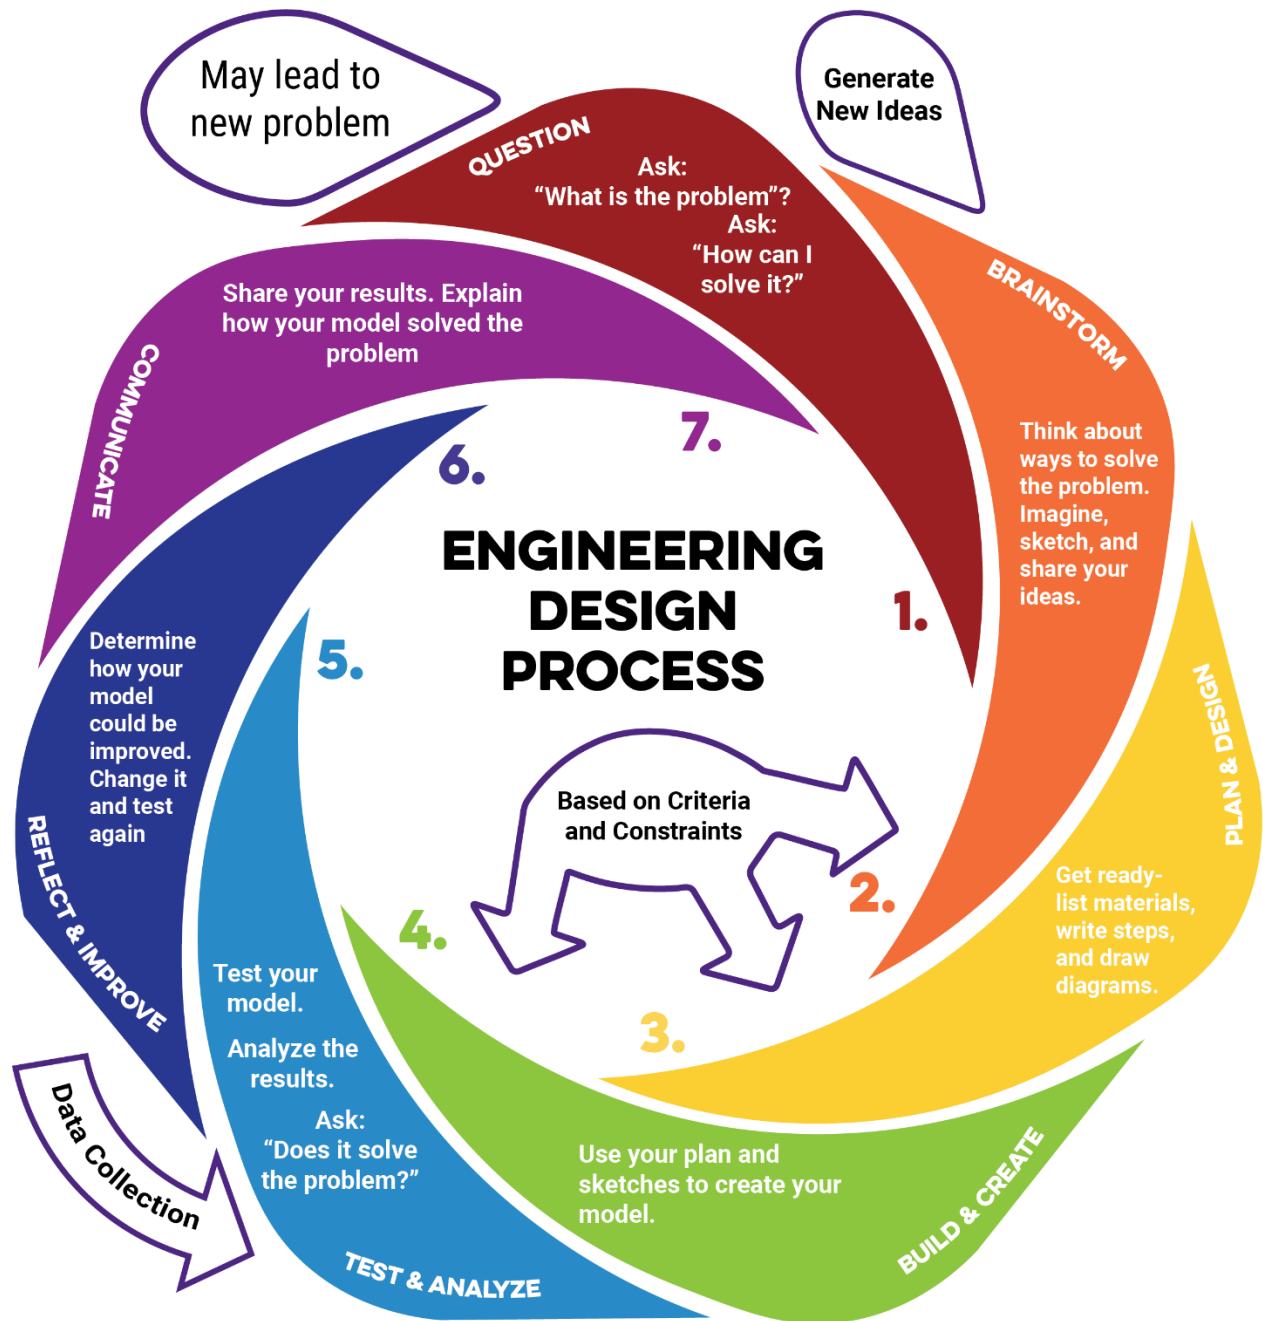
May lead to new problem

Generate New Ideas

QUESTION

Ask: "What is the problem"? Ask: "How can I solve it?"

BRAINSTORM

Think about ways to solve the problem. Imagine, sketch, and share your ideas.

1.

PLAN & DESIGN

Get ready-list materials, write steps, and draw diagrams.

2.

BUILD & CREATE

Use your plan and sketches to create your model.

3.

TEST & ANALYZE

Test your model.

Analyze the results.

Ask: "Does it solve the problem?"

4.

5.

REFLECT & IMPROVE

Determine how your model could be improved. Change it and test again

6.

COMMUNICATE

Share your results. Explain how your model solved the problem

7.

ENGINEERING DESIGN PROCESS

Based on Criteria and Constraints

Data Collection